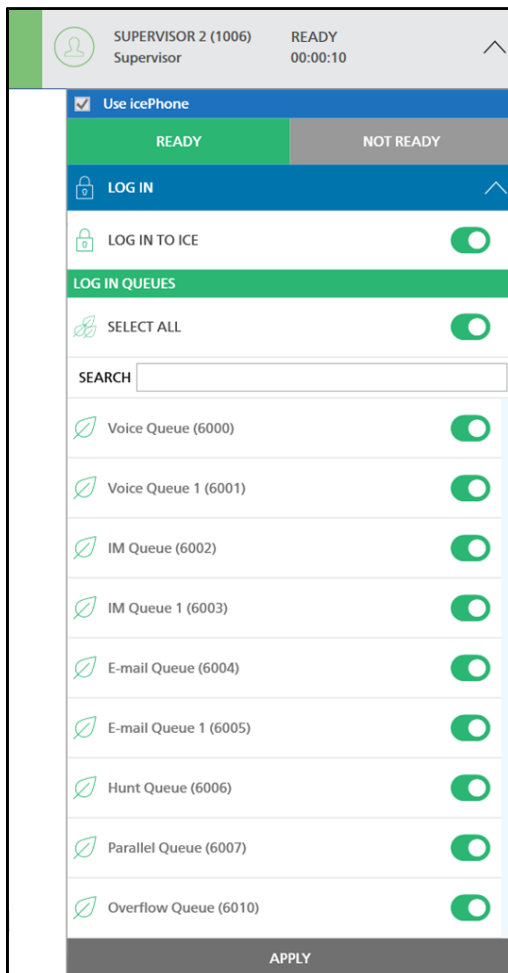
SUPERVISOR 2 (1006)
Supervisor

READY
00:00:10

Use icePhone

READY

NOT READY

LOG IN

LOG IN TO ICE

LOG IN QUEUES

SELECT ALL

SEARCH

Voice Queue (6000)

Voice Queue 1 (6001)

IM Queue (6002)

IM Queue 1 (6003)

E-mail Queue (6004)

E-mail Queue 1 (6005)

Hunt Queue (6006)

Parallel Queue (6007)

Overflow Queue (6010)

APPLY